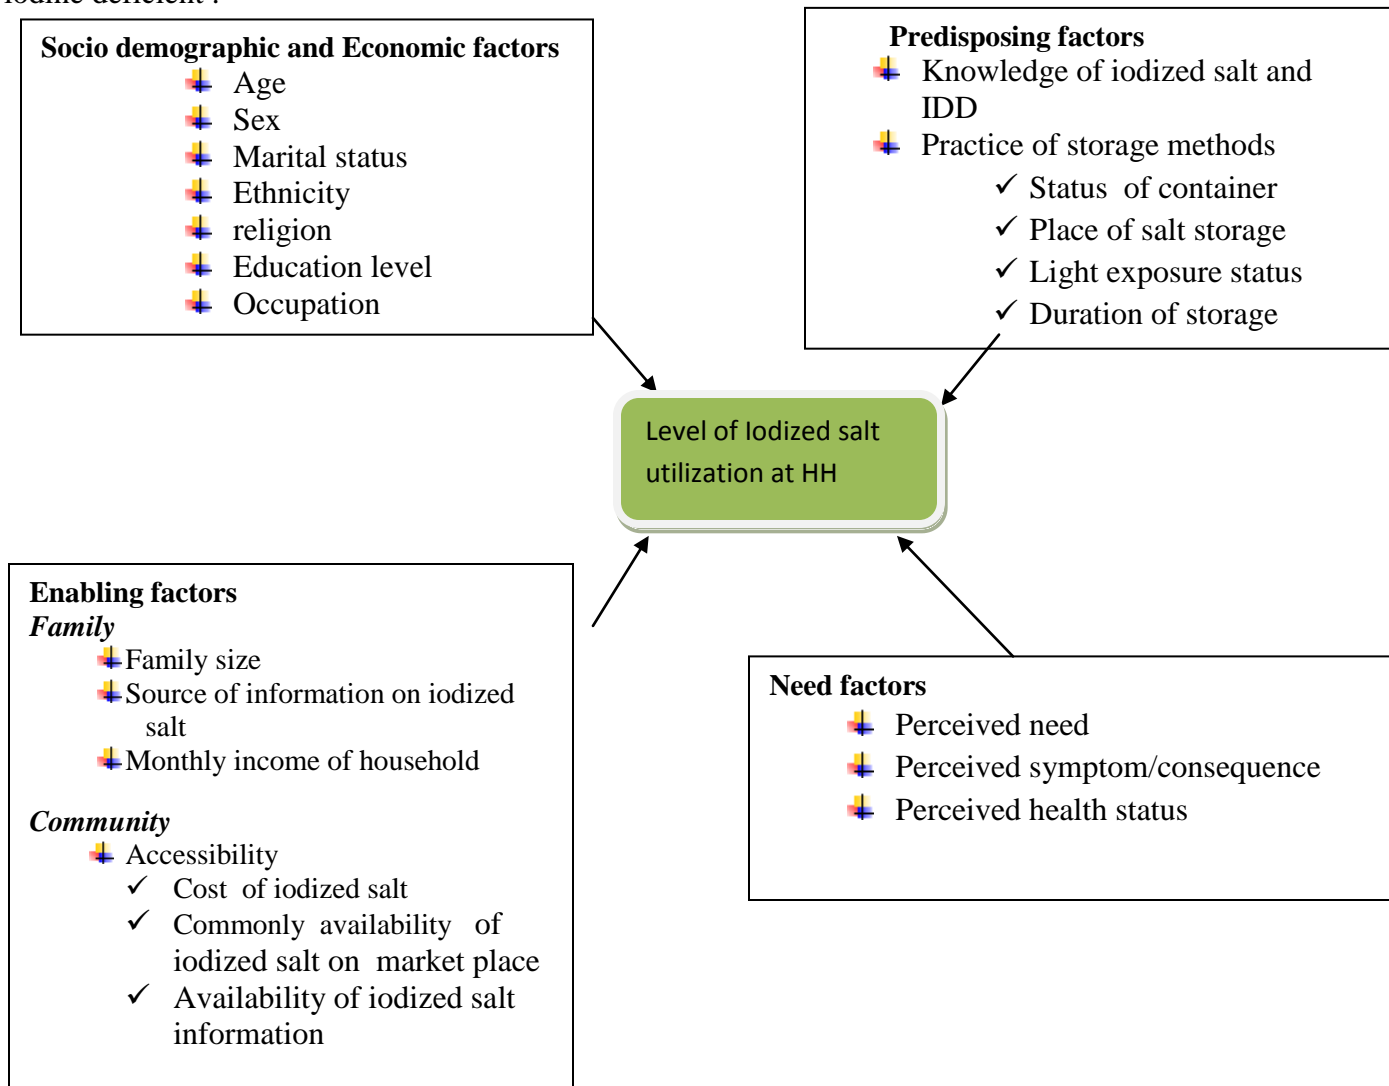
iodine deficient .

Socio demographic and Economic factors
Age
Sex
Marital status
Ethnicity
religion
Education level
Occupation

Predisposing factors
Knowledge of iodized salt and IDD
Practice of storage methods
✓ Status of container
✓ Place of salt storage
✓ Light exposure status
✓ Duration of storage

Level of Iodized salt utilization at HH

Enabling factors
Family
Family size
Source of information on iodized salt
Monthly income of household

Community
Accessibility
✓ Cost of iodized salt
✓ Commonly availability of iodized salt on market place
✓ Availability of iodized salt information

Need factors
Perceived need
Perceived symptom/consequence
Perceived health status